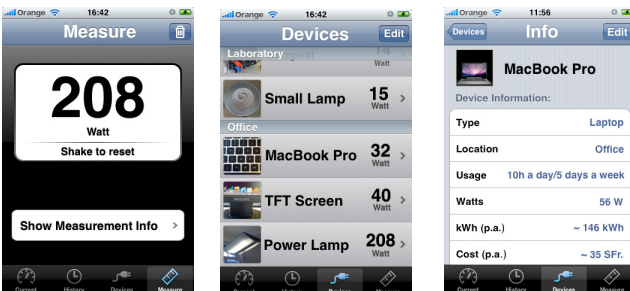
Orange 16:42

Measure

208
Watt
Shake to reset

Show Measurement Info

Current History Devices Measure

Orange 16:42

Devices Edit

Laboratory
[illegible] 14 Watt

Small Lamp 15 Watt

Office

MacBook Pro 32 Watt

TFT Screen 40 Watt

Power Lamp 208 Watt

Current History Devices Measure

Orange 11:56

Devices Info Edit

MacBook Pro

Device Information:

| Type | Laptop |
|---|---|
| Location | Office |
| Usage | 10h a day/5 days a week |
| Watts | 56 W |
| kWh (p.a.) | ~ 146 kWh |
| Cost (p.a.) | ~ 35 SFr. |

Current History Devices Measure